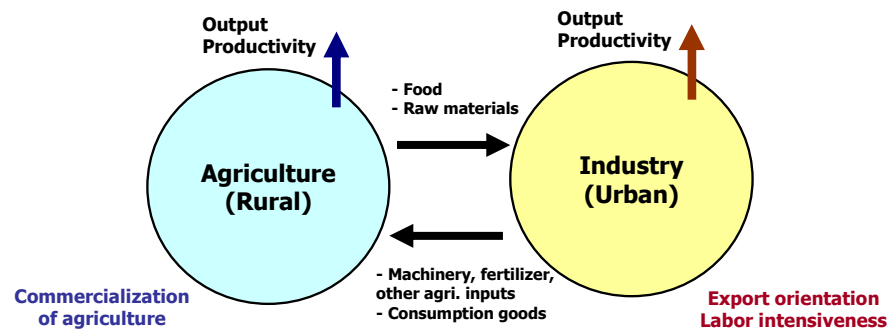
Output
Productivity

Output
Productivity

- Food
- Raw materials

Agriculture
(Rural)

Industry
(Urban)

- Machinery, fertilizer, other agri. inputs
- Consumption goods

Commercialization of agriculture

Export orientation
Labor intensiveness